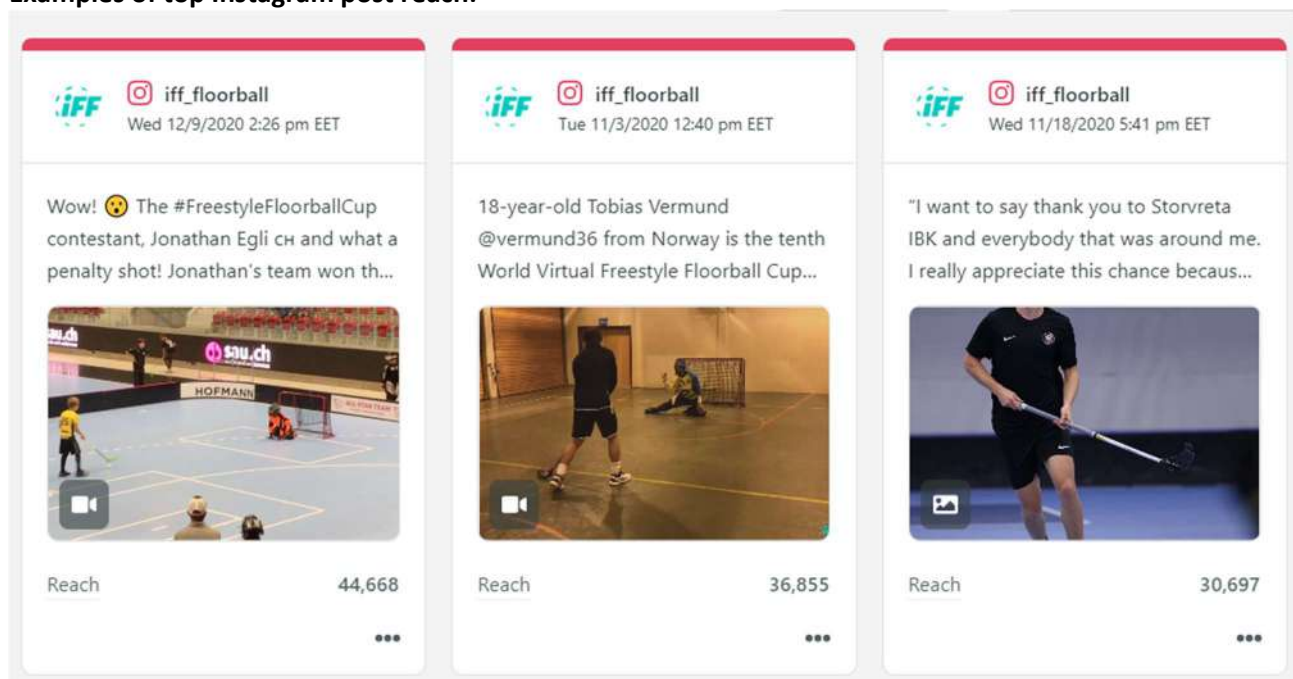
Examples of top Instagram post reach:

iFF

iff_floorball
Wed 12/9/2020 2:26 pm EET

Wow! 😮 The #FreestyleFloorballCup contestant, Jonathan Egli ᴄʜ and what a penalty shot! Jonathan's team won th...

sau.ch
sau.ch
HOFMANN

Reach 44,668

•••

iFF

iff_floorball
Tue 11/3/2020 12:40 pm EET

18-year-old Tobias Vermund @vermund36 from Norway is the tenth World Virtual Freestyle Floorball Cup...

Reach 36,855

•••

iFF

iff_floorball
Wed 11/18/2020 5:41 pm EET

"I want to say thank you to Storvreta IBK and everybody that was around me. I really appreciate this chance becaus...

Reach 30,697

•••